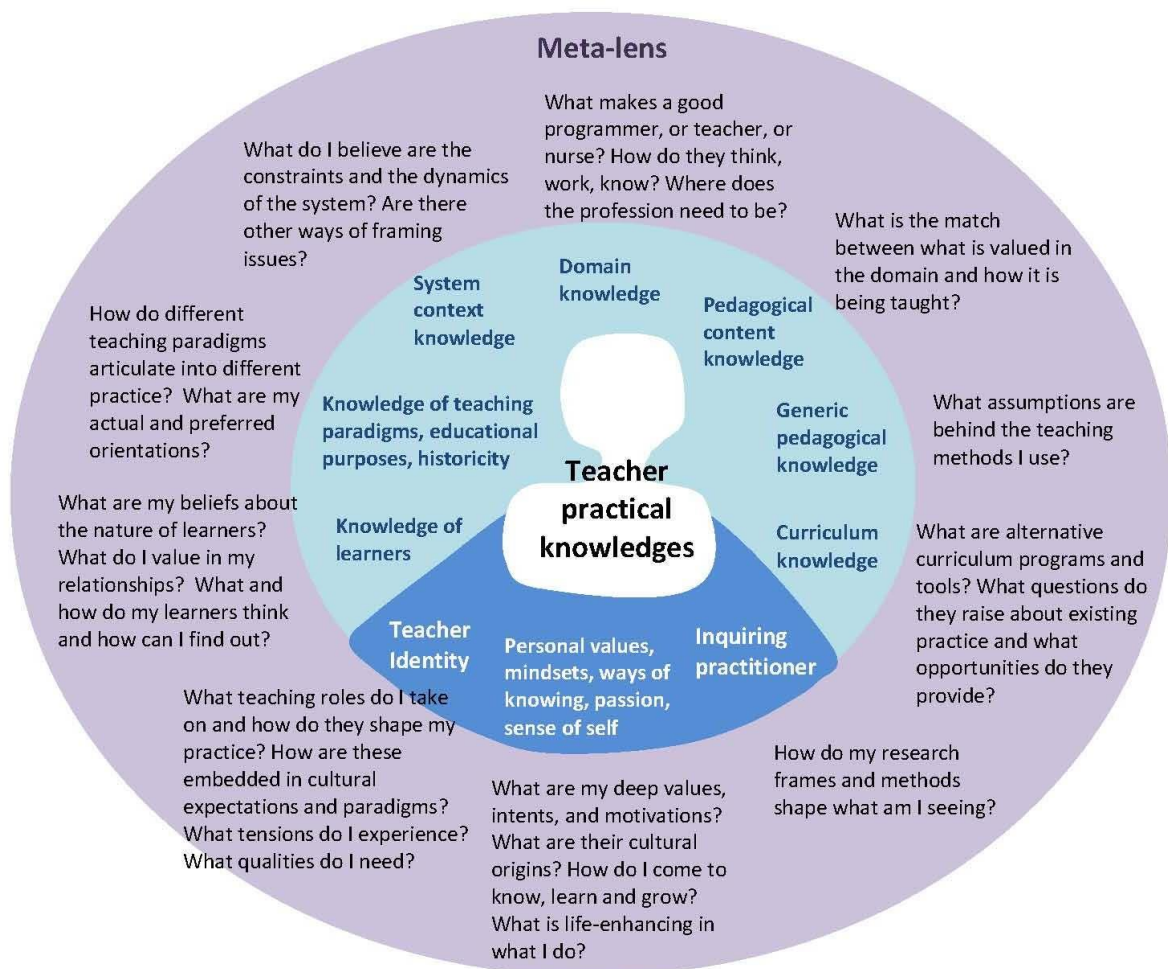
Meta-lens

What makes a good programmer, or teacher, or nurse? How do they think, work, know? Where does the profession need to be?

What do I believe are the constraints and the dynamics of the system? Are there other ways of framing issues?

What is the match between what is valued in the domain and how it is being taught?

How do different teaching paradigms articulate into different practice? What are my actual and preferred orientations?

What assumptions are behind the teaching methods I use?

What are my beliefs about the nature of learners? What do I value in my relationships? What and how do my learners think and how can I find out?

What are alternative curriculum programs and tools? What questions do they raise about existing practice and what opportunities do they provide?

System context knowledge

Domain knowledge

Pedagogical content knowledge

Knowledge of teaching paradigms, educational purposes, historicity

Generic pedagogical knowledge

Teacher practical knowledges

Knowledge of learners

Curriculum knowledge

Teacher Identity

Personal values, mindsets, ways of knowing, passion, sense of self

Inquiring practitioner

What teaching roles do I take on and how do they shape my practice? How are these embedded in cultural expectations and paradigms? What tensions do I experience? What qualities do I need?

How do my research frames and methods shape what am I seeing?

What are my deep values, intents, and motivations? What are their cultural origins? How do I come to know, learn and grow? What is life-enhancing in what I do?